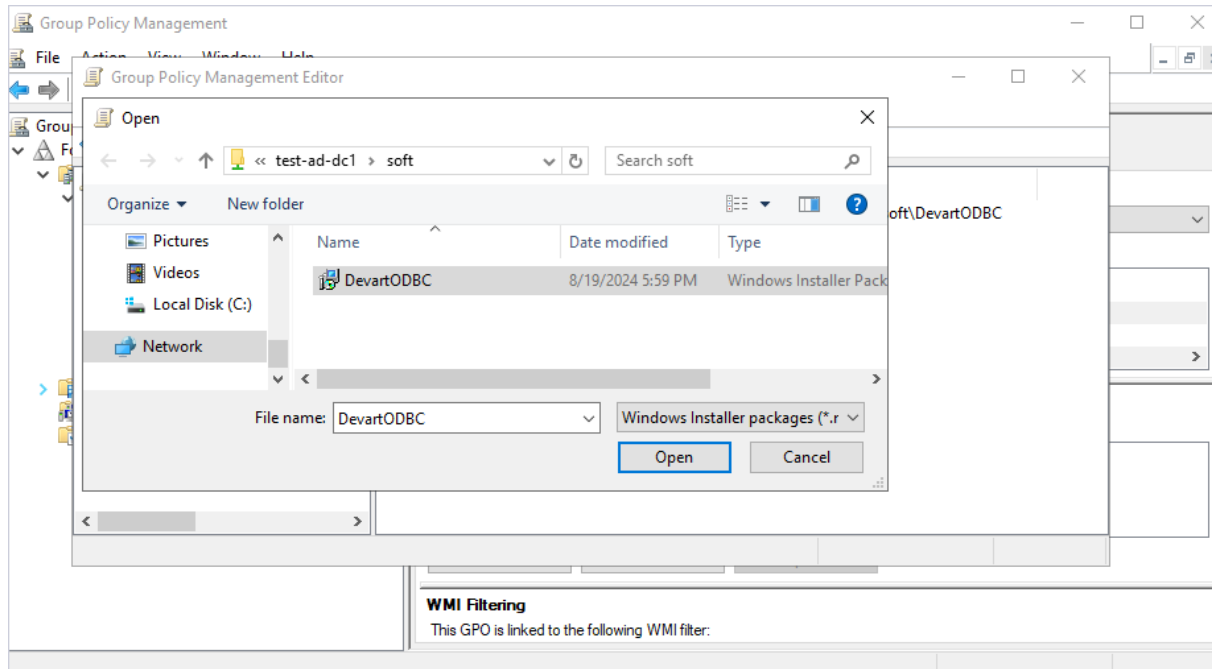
Group Policy Management

File Action View Window Help

Group Policy Management Editor

Open

« test-ad-dc1 › soft

Search soft

Organize ▾ New folder

Pictures
Videos
Local Disk (C:)
Network

Name

Date modified

Type

DevartODBC 8/19/2024 5:59 PM Windows Installer Pack

File name: DevartODBC

Windows Installer packages (*.r

Open

Cancel

oft\DevartODBC

Grou

Fo

WMI Filtering

This GPO is linked to the following WMI filter: